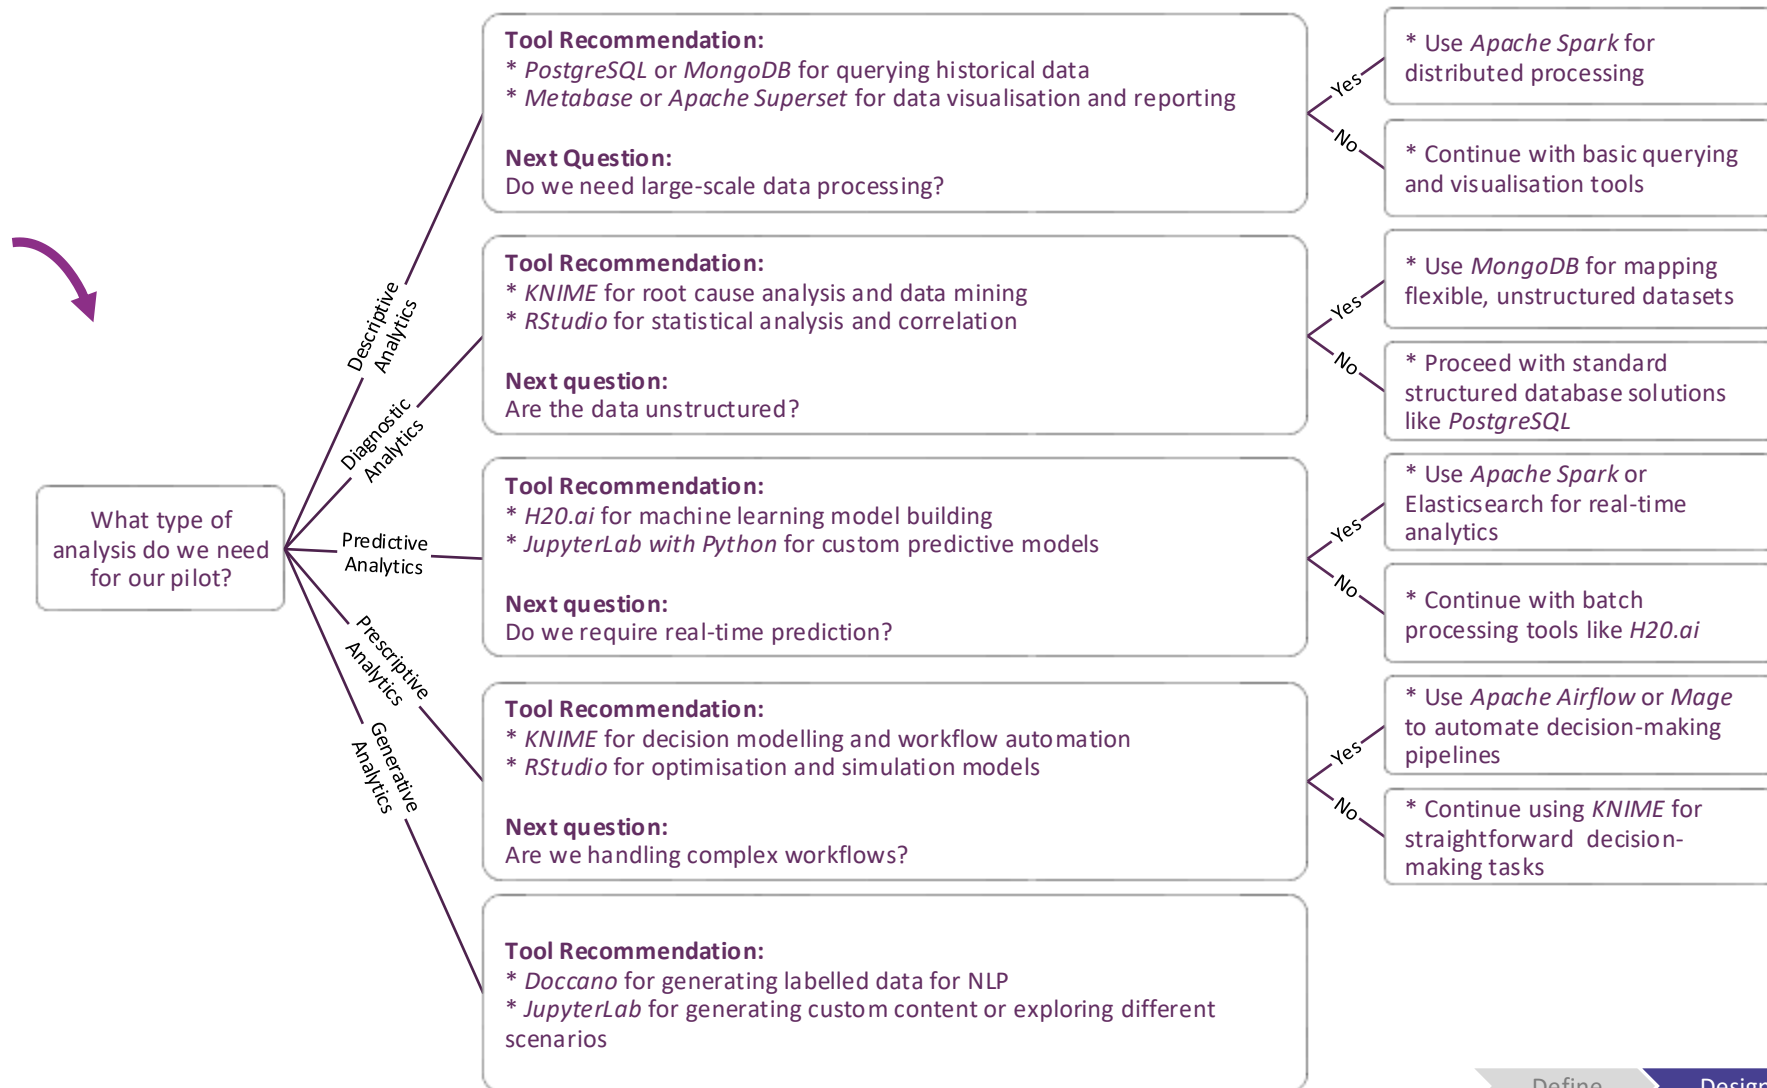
What type of analysis do we need for our pilot?

Descriptive Analytics

Tool Recommendation:
* PostgreSQL or MongoDB for querying historical data
* Metabase or Apache Superset for data visualisation and reporting

Next Question:
Do we need large-scale data processing?

Yes
* Use Apache Spark for distributed processing

No
* Continue with basic querying and visualisation tools

Diagnostic Analytics

Tool Recommendation:
* KNIME for root cause analysis and data mining
* RStudio for statistical analysis and correlation

Next question:
Are the data unstructured?

Yes
* Use MongoDB for mapping flexible, unstructured datasets

No
* Proceed with standard structured database solutions like PostgreSQL

Predictive Analytics

Tool Recommendation:
* H20.ai for machine learning model building
* JupyterLab with Python for custom predictive models

Next question:
Do we require real-time prediction?

Yes
* Use Apache Spark or Elasticsearch for real-time analytics

No
* Continue with batch processing tools like H20.ai

Prescriptive Analytics

Tool Recommendation:
* KNIME for decision modelling and workflow automation
* RStudio for optimisation and simulation models

Next question:
Are we handling complex workflows?

Yes
* Use Apache Airflow or Mage to automate decision-making pipelines

No
* Continue using KNIME for straightforward decision-making tasks

Generative Analytics

Tool Recommendation:
* Doccano for generating labelled data for NLP
* JupyterLab for generating custom content or exploring different scenarios

Define Design